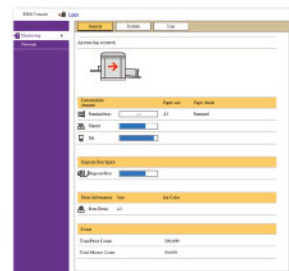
RISO Console Login

Monitoring
Network

General | Printer | List

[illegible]

Consumables Amount | Paper size | Paper kinds
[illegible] | A3 | Standard
Master
Ink

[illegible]

Drum Information | Size | Ink Color
Print Drum | A3

Count

Total Print Count | 209,989
Total Master Count | 9,664